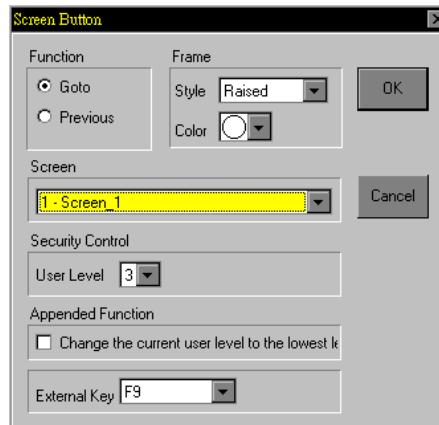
Screen Button

Function
Goto
Previous

Frame
Style Raised
Color

OK

Screen
1 - Screen_1

Cancel

Security Control
User Level 3

Appended Function
Change the current user level to the lowest le

External Key F9